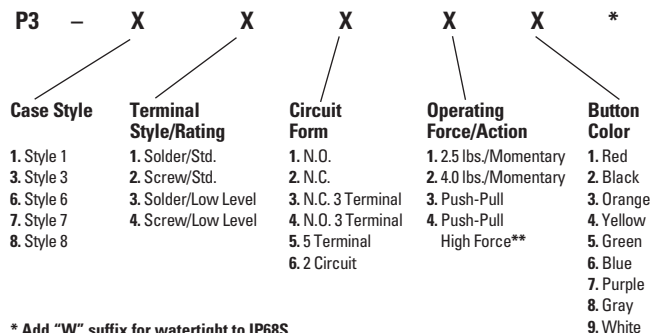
P3 – X X X X X *

Case Style
1. Style 1
3. Style 3
6. Style 6
7. Style 7
8. Style 8

Terminal Style/Rating
1. Solder/Std.
2. Screw/Std.
3. Solder/Low Level
4. Screw/Low Level

Circuit Form
1. N.O.
2. N.C.
3. N.C. 3 Terminal
4. N.O. 3 Terminal
5. 5 Terminal
6. 2 Circuit

Operating Force/Action
1. 2.5 lbs./Momentary
2. 4.0 lbs./Momentary
3. Push-Pull
4. Push-Pull High Force**

Button Color
1. Red
2. Black
3. Orange
4. Yellow
5. Green
6. Blue
7. Purple
8. Gray
9. White

* Add "W" suffix for watertight to IP68S